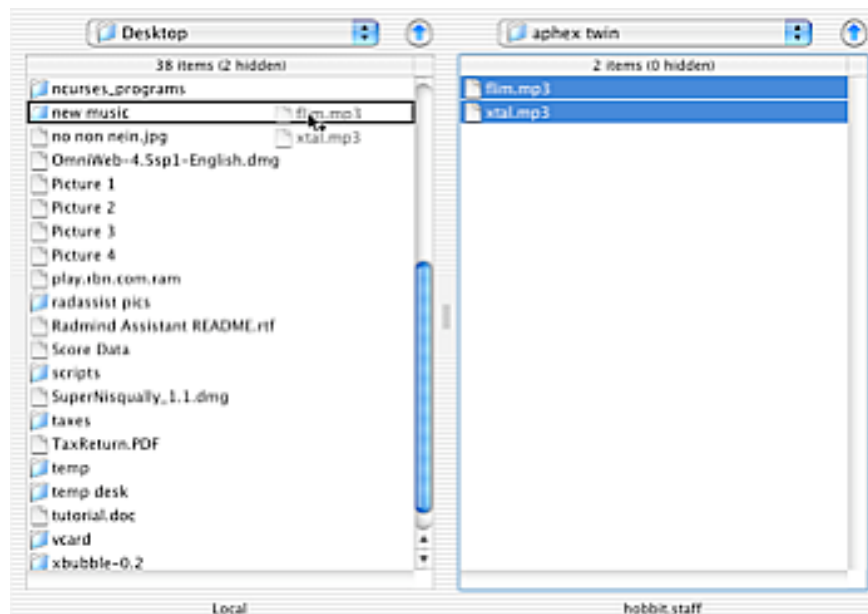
Desktop

aphex twin

38 items (2 hidden)

ncurses_programs
new music
flim.mp3
xtal.mp3
no non nein.jpg
OmniWeb-4.5sp1-English.dmg
Picture 1
Picture 2
Picture 3
Picture 4
play.rbn.com.ram
radassist pics
Radmind Assistant README.rtf
Score Data
scripts
SuperNisqually_1.1.dmg
taxes
TaxReturn.PDF
temp
temp desk
tutorial.doc
vcard
xbubble-0.2

2 items (0 hidden)

flim.mp3
xtal.mp3

Local

hobbit.staff